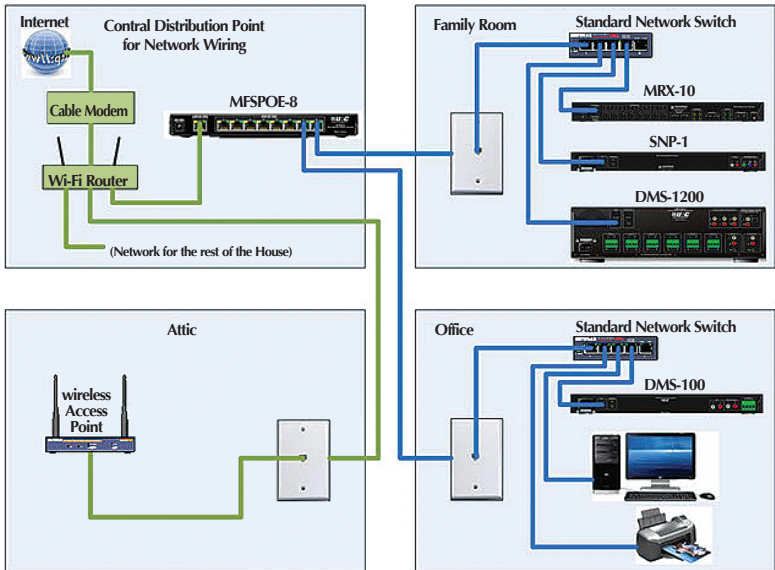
Internet

Contral Distribution Point for Network Wiring

Cable Modem

MFSPOE-8

Wi-Fi Router

(Network for the rest of the House)

Family Room

Standard Network Switch

MRX-10

SNP-1

DMS-1200

Attic

wireless Access Point

Office

Standard Network Switch

DMS-100